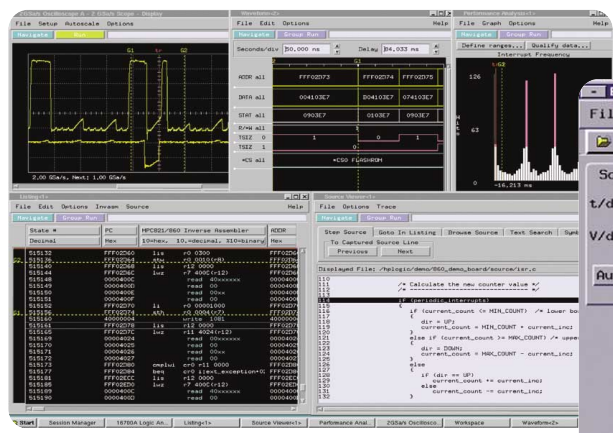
File Setup Autoscale Options
Navigate Run
G1 G2
2.00 GSa/s, Next: 1.00 GSa/s

File Edit Options Help
Navigate Group Run
Seconds/div 50.000 ns Delay 84.033 ns
ADDR all FFF02D73 FFF02D74 FFF02D75
DATA all 004103E7 D04103E7 074103E7
STAT all 0903E7 0103E7 0903E7
B/HW all
TSIZ 0
TSIZ 1
~CS all ~CS0 FLASHROM

File Graph Options Help
Navigate Group Run
Define ranges... Qualify data...
Interrupt Frequency
126
63
0
0 ~16.213 ms

File Edit Options Invasm Group Help
Navigate Group Run
State # PC MPC821/860 Inverse Assembler ADDR
Decimal Hex 10=hex, 10.=decimal, 310=binary Hex

| | | | | |
|---|---|---|---|---|
| 515132 | FFF02D60 | lis | r0 0300 | FFF02D6 |
| 515136 | FFF02D64 | sth | r0 0018(r8) | FFF02D6 |
| 515142 | FFF02D68 | lis | r12 0000 | FFF02D6 |
| 515143 | FFF02D6C | lwz | r7 400C(r12) | FFF02D6 |
| 515144 | 0000400C | | read 00xxxxxx | 0000400 |
| 515149 | 0000400D | | read 00 | 0000400 |
| 515150 | 0000400E | | read 00xx | 0000400 |
| 515151 | 0000400F | | read 00 | 0000400 |
| 515152 | FFF02D70 | lis | r0 00001000 | FFF02D7 |
| 515156 | FFF02D74 | sth | r0 0004(r7) | FFF02D7 |
| 515160 | 40000004 | | write 1081 | 4000000 |
| 515161 | FFF02D78 | lis | r12 0000 | FFF02D7 |
| 515165 | FFF02D7C | lwz | r11 4024(r12) | FFF02D7 |
| 515169 | 00004024 | | read 00xxxxxx | 0000402 |
| 515170 | 00004025 | | read 00 | 0000402 |
| 515171 | 00004026 | | read 00xx | 0000402 |
| 515172 | 00004027 | | read 00 | 0000402 |
| 515173 | FFF02D80 | cmplwi | cr0 r11 0000 | FFF02D8 |
| 515177 | FFF02D84 | bne | cr0 ilent_exception+0( | FFF02D8 |
| 515182 | FFF02D88 | lis | r12 0000 | FFF02D8 |
| 515183 | FFF02D8C | lwz | r7 400C(r12) | FFF02D8 |
| 515184 | 0000400C | | read 00xxxxxx | 0000400 |
| 515189 | 0000400D | | read 00 | 0000400 |
| 515190 | 0000400E | | read 00xx | 0000400 |

File Edit Options Trace
Navigate Group Run
Step Source Goto In Listing Browse Source Text Search Symb
To Captured Source Line
Previous Next
Displayed File: /hplogic/demo/860_demo_board/source/isr.c

110
111 /* Calculate the new counter value */
112 /* -------------------------------- */
113
114 if (periodic_interrupts)
115 {
116 if (current_count <= MIN_COUNT) /* lower bo
117 {
118 dir = UP;
119 current_count = MIN_COUNT + current_inc;
120 }
121
122 else if (current_count >= MAX_COUNT) /* uppe
123 {
124 dir = DOWN;
125 current_count = MAX_COUNT - current_inc;
126 }
127 else
128 {
129 if (dir == UP)
130 current_count += current_inc;
131 else
132 current_count -= current_inc;
133 }

Fil
Sc
t/d
V/d
Au

Start Session Manager 16700A Logic An... Listing<1> Source Viewer<1> Performance Anal... 2GSa/s Oscillosco... Workspace Waveform<2>